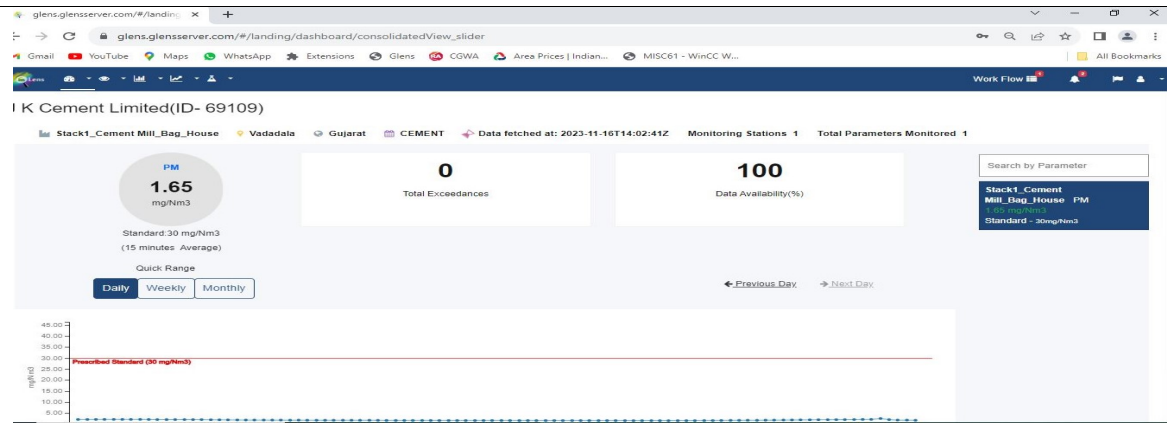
glens.glensserver.com/#/landing ×

glens.glensserver.com/#/landing/dashboard/consolidatedView_slider

Gmail YouTube Maps WhatsApp Extensions Glens CGWA Area Prices | Indian... MISC61 - WinCC W... All Bookmarks

Work Flow

I K Cement Limited(ID- 69109)

Stack1_Cement Mill_Bag_House Vadadala Gujarat CEMENT Data fetched at: 2023-11-16T14:02:41Z Monitoring Stations 1 Total Parameters Monitored 1

PM
1.65
mg/Nm3

Standard:30 mg/Nm3
(15 minutes Average)

0
Total Exceedances

100
Data Availability(%)

Search by Parameter

Stack1_Cement Mill_Bag_House PM
1.65 mg/Nm3
Standard - 30mg/Nm3

Quick Range

Daily Weekly Monthly

← Previous Day → Next Day

45.00
40.00
35.00
30.00
25.00
20.00
15.00
10.00
5.00

mg/m3

Prescribed Standard (30 mg/Nm3)